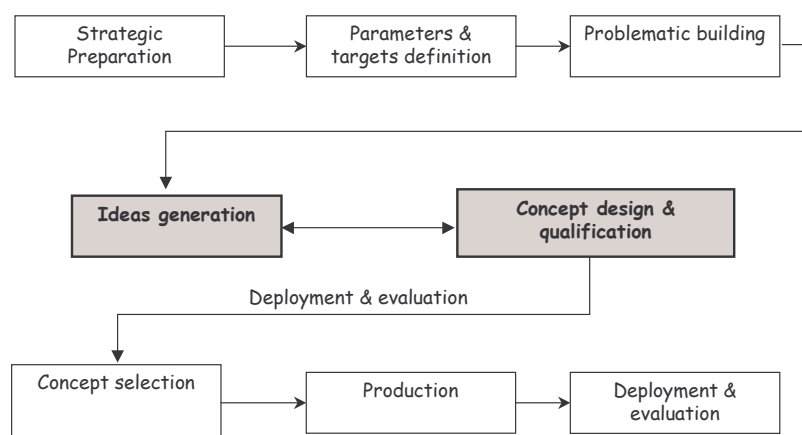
Strategic Preparation

Parameters & targets definition

Problematic building

Ideas generation

Concept design & qualification

Deployment & evaluation

Concept selection

Production

Deployment & evaluation